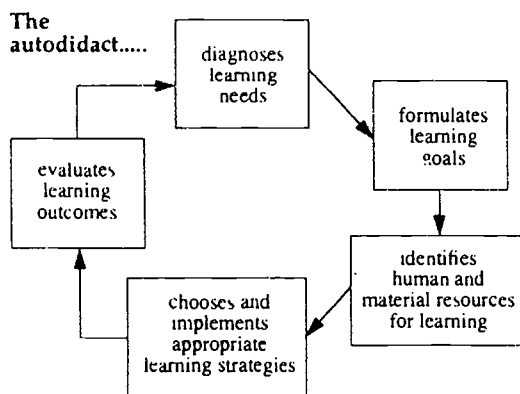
The autodidact.....

diagnoses learning needs

formulates learning goals

identifies human and material resources for learning

chooses and implements appropriate learning strategies

evaluates learning outcomes